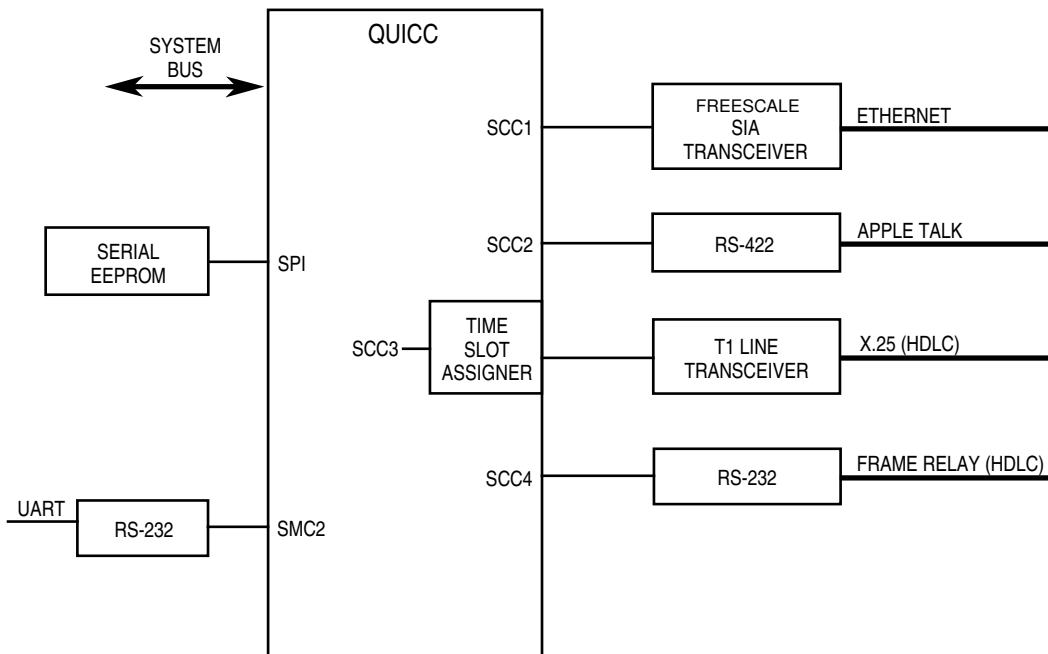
SYSTEM BUS

QUICC

SERIAL EEPROM

SPI

UART

RS-232

SMC2

SCC1

SCC2

SCC3

TIME SLOT ASSIGNER

SCC4

FREESCALE SIA TRANSCEIVER

ETHERNET

RS-422

APPLE TALK

T1 LINE TRANSCEIVER

X.25 (HDLC)

RS-232

FRAME RELAY (HDLC)